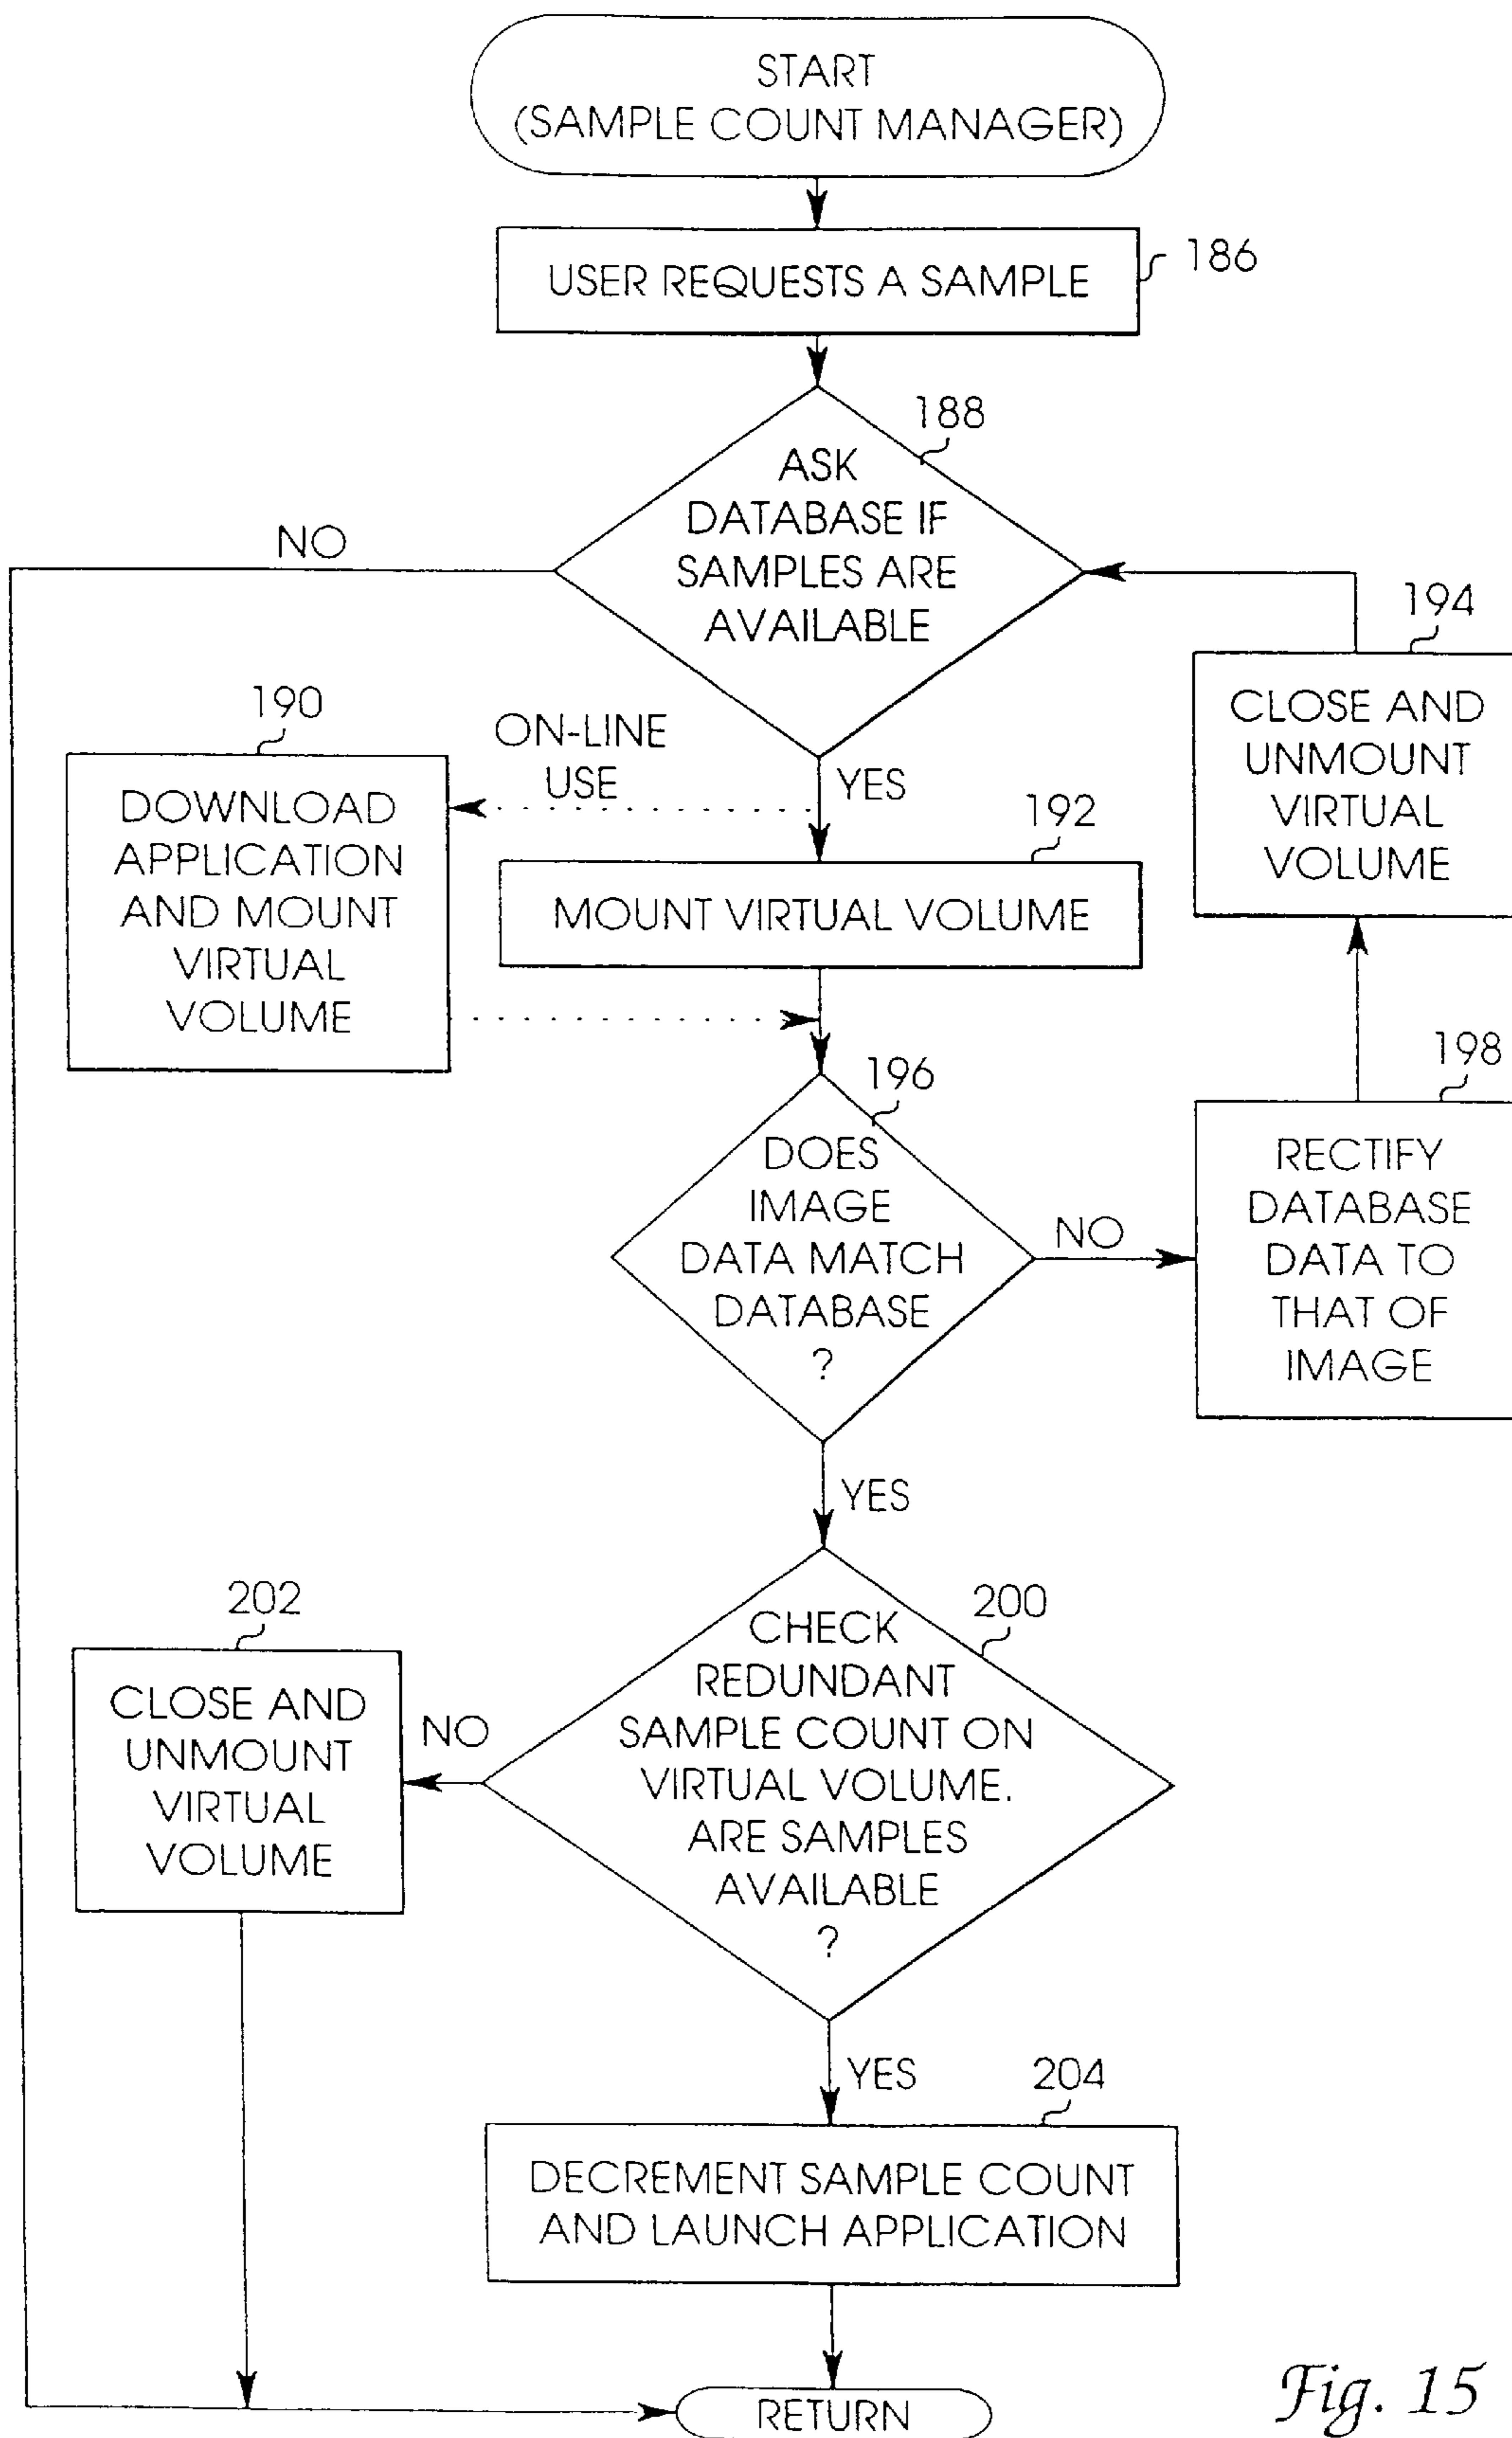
START
(SAMPLE COUNT MANAGER)

USER REQUESTS A SAMPLE

186

188

ASK DATABASE IF SAMPLES ARE AVAILABLE

NO

194

CLOSE AND UNMOUNT VIRTUAL VOLUME

190

ON-LINE USE

DOWNLOAD APPLICATION AND MOUNT VIRTUAL VOLUME

YES

192

MOUNT VIRTUAL VOLUME

198

196

DOES IMAGE DATA MATCH DATABASE ?

NO

RECTIFY DATABASE DATA TO THAT OF IMAGE

YES

202

200

CHECK REDUNDANT SAMPLE COUNT ON VIRTUAL VOLUME. ARE SAMPLES AVAILABLE ?

CLOSE AND UNMOUNT VIRTUAL VOLUME

NO

YES

204

DECREMENT SAMPLE COUNT AND LAUNCH APPLICATION

RETURN

Fig. 15